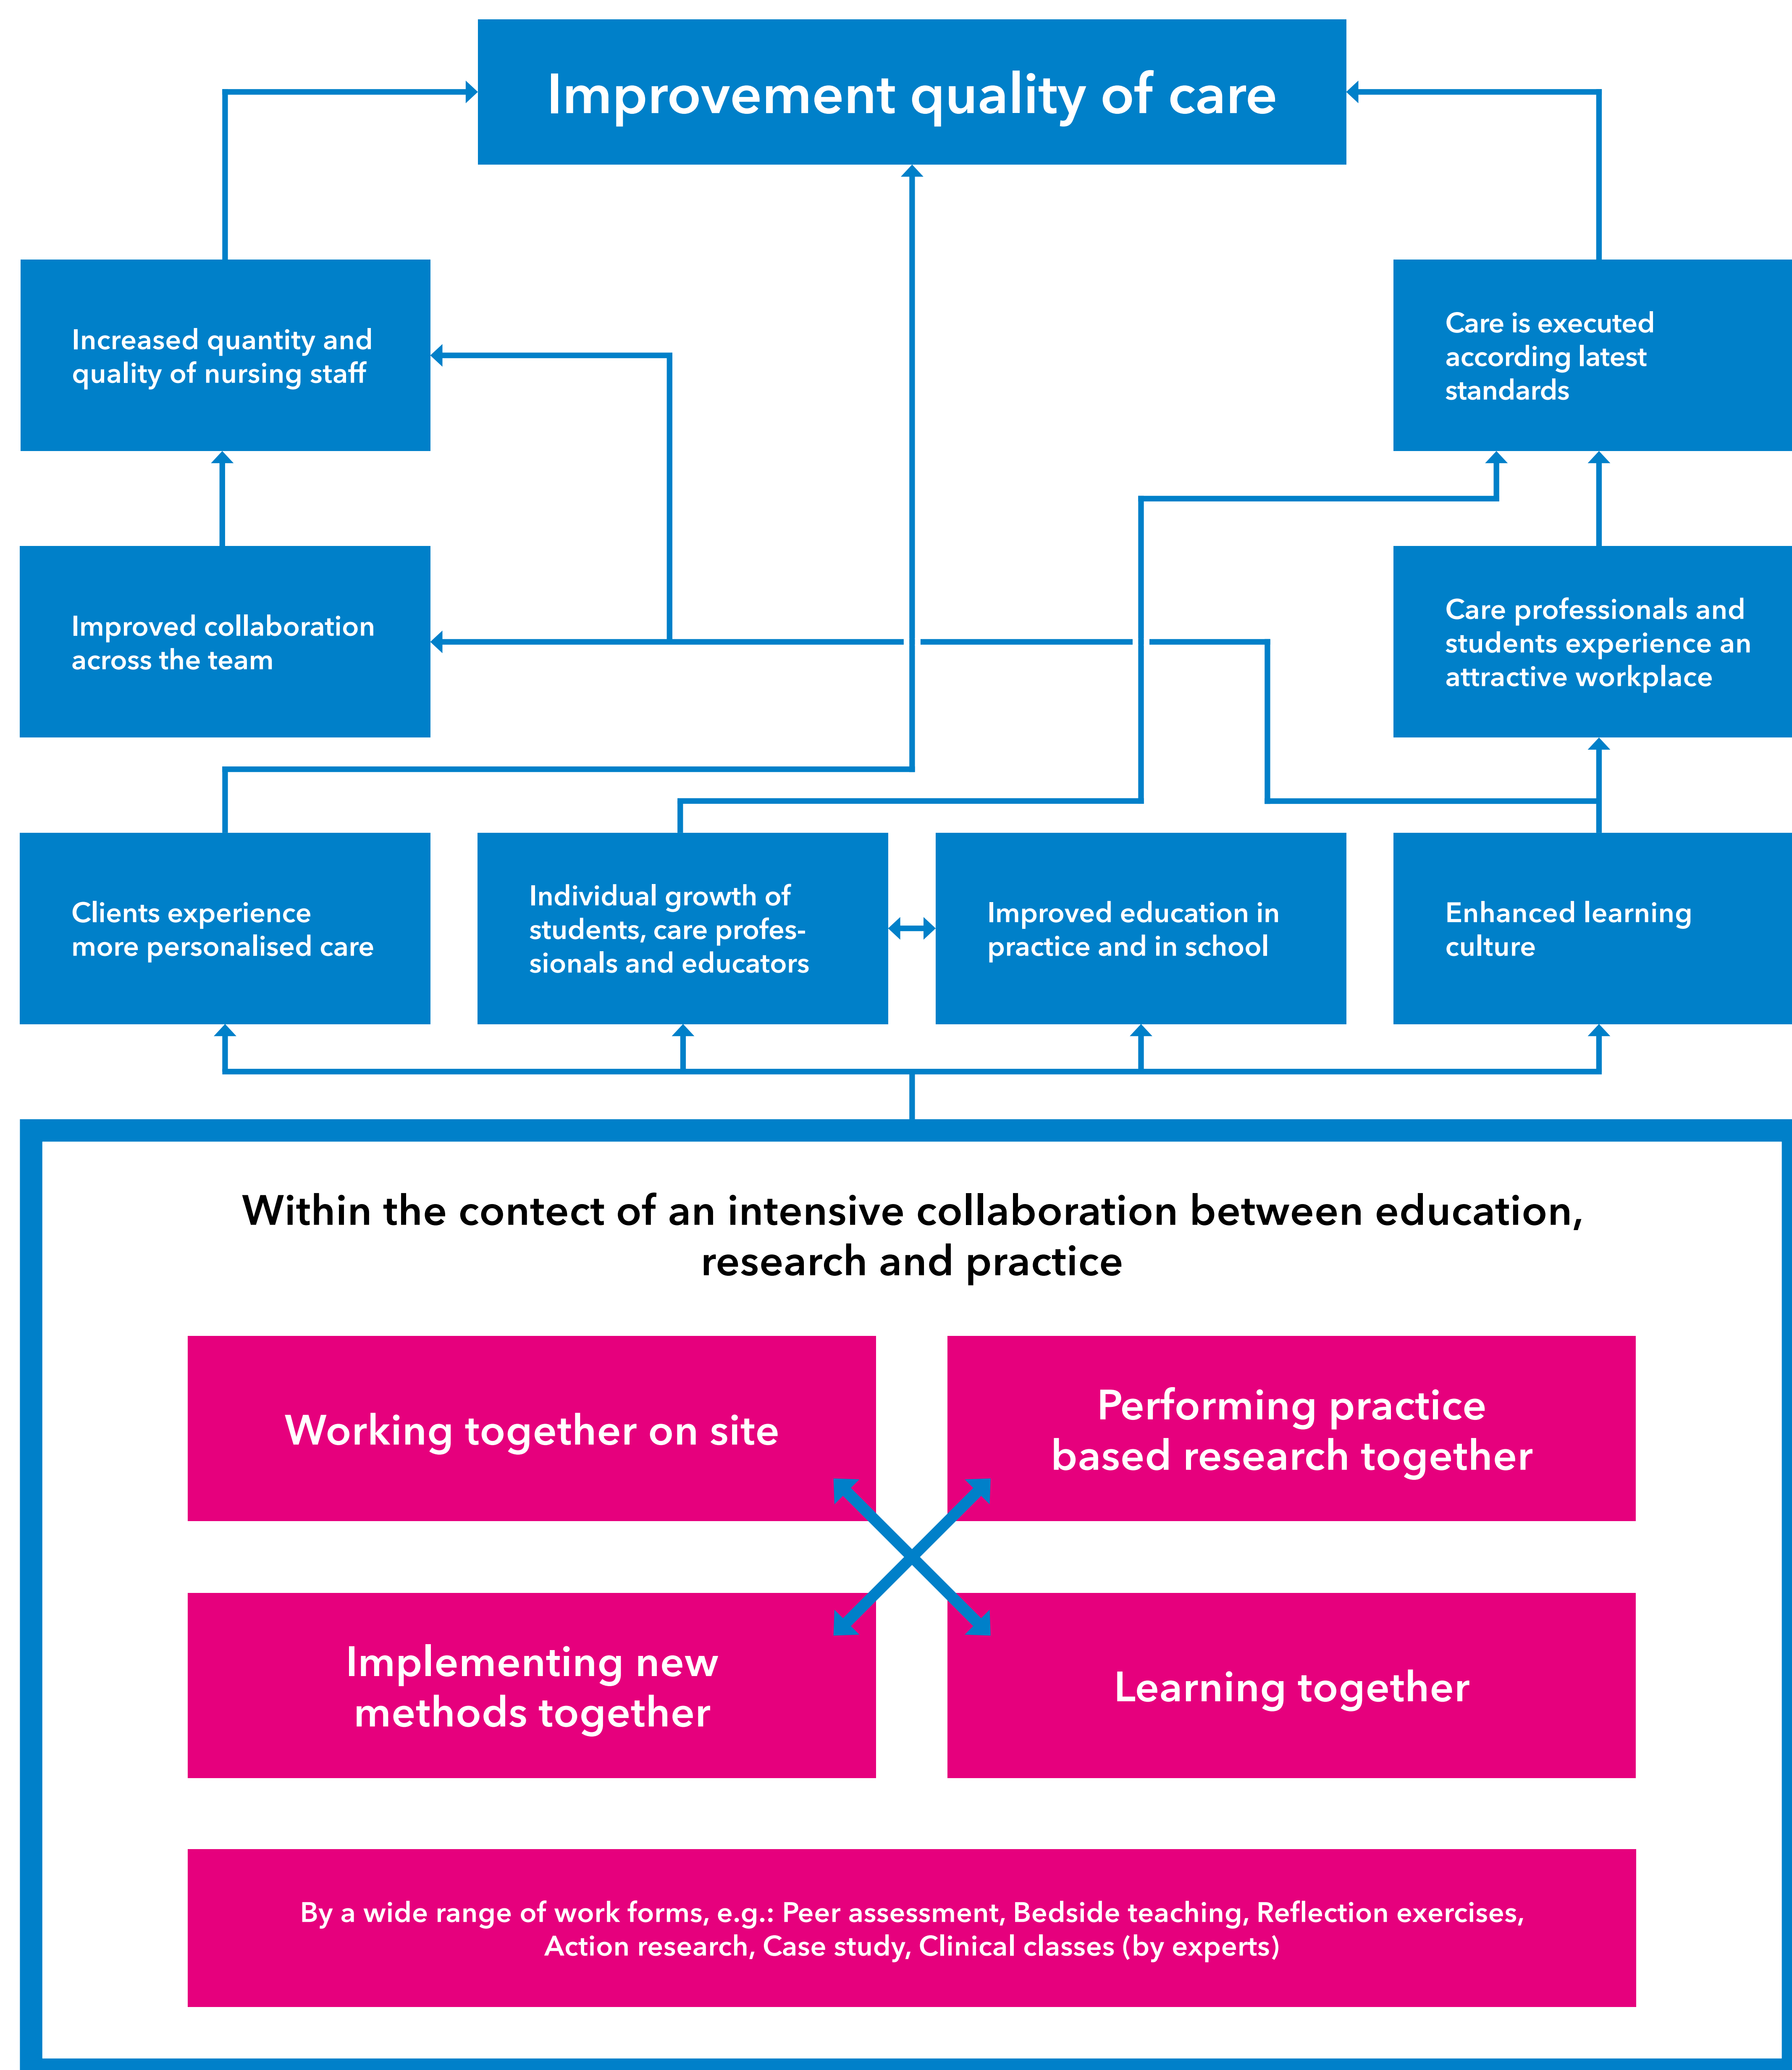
Improvement quality of care

Increased quantity and quality of nursing staff

Care is executed according latest standards

Improved collaboration across the team

Care professionals and students experience an attractive workplace

Clients experience more personalised care

Individual growth of students, care professionals and educators

Improved education in practice and in school

Enhanced learning culture

Within the contect of an intensive collaboration between education, research and practice

Working together on site

Performing practice based research together

Implementing new methods together

Learning together

By a wide range of work forms, e.g.: Peer assessment, Bedside teaching, Reflection exercises, Action research, Case study, Clinical classes (by experts)